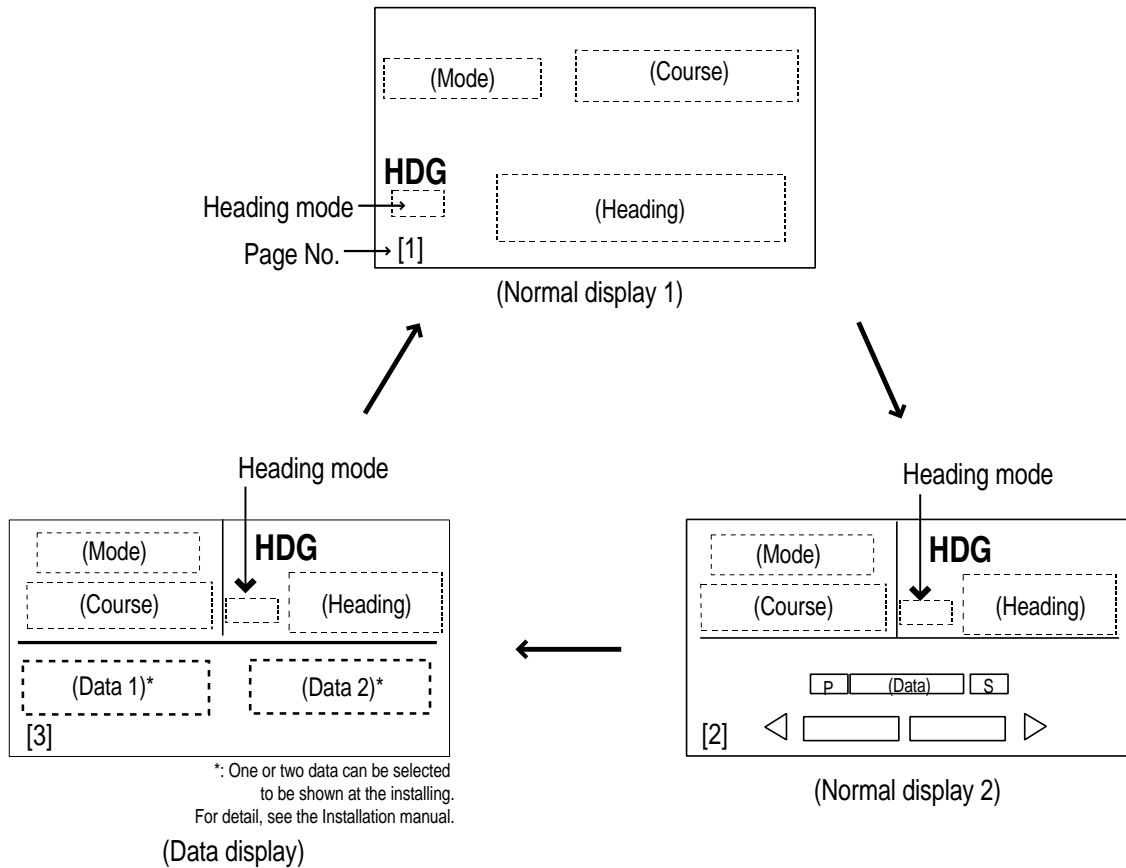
(Mode)
(Course)
HDG
Heading mode
(Heading)
Page No.
[1]
(Normal display 1)

Heading mode
(Mode)
HDG
(Course)
(Heading)
(Data 1)*
(Data 2)*
[3]
*: One or two data can be selected to be shown at the installing. For detail, see the Installation manual.
(Data display)

Heading mode
(Mode)
HDG
(Course)
(Heading)
P
(Data)
S
[2]
◁
▷
(Normal display 2)